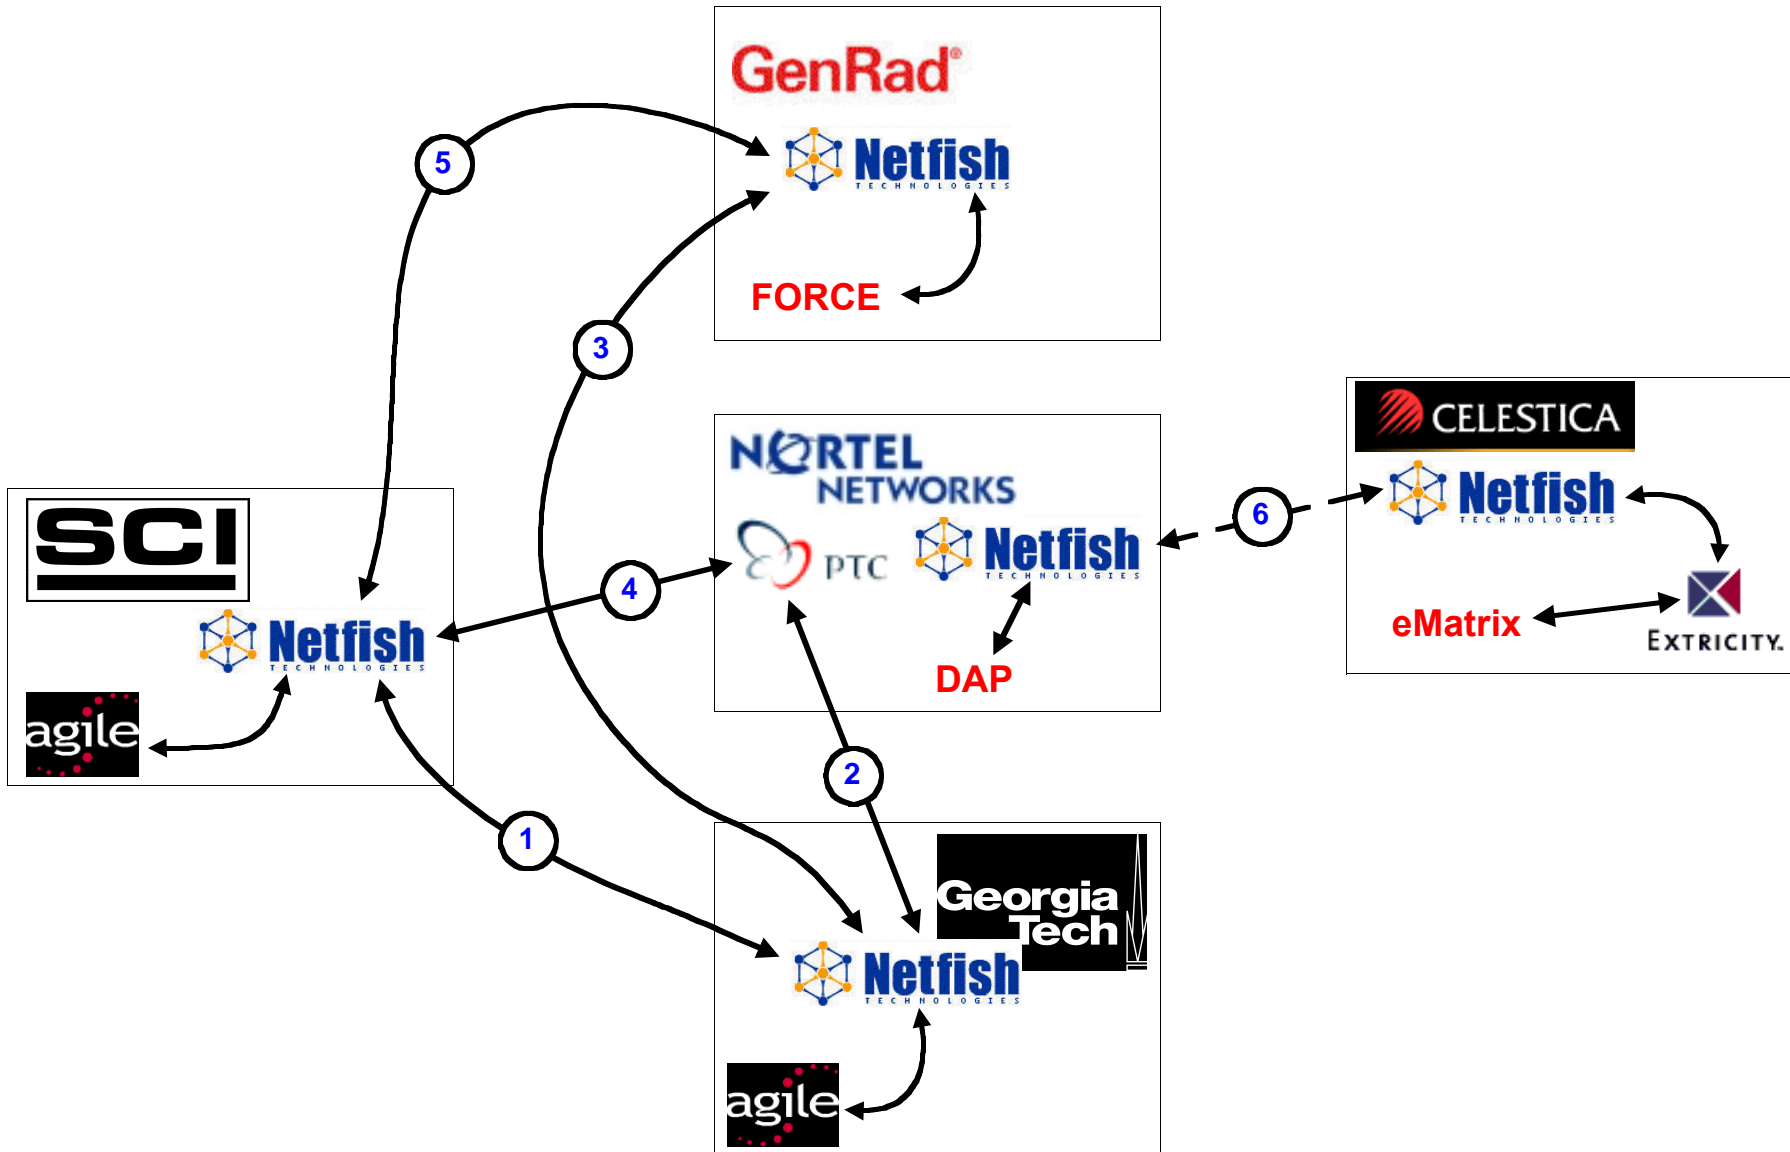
GenRad

Netfish
TECHNOLOGIES

FORCE

5

3

NORTEL NETWORKS

PTC

Netfish
TECHNOLOGIES

DAP

CELESTICA

Netfish
TECHNOLOGIES

6

eMatrix

EXTRICITY.

SCI

Netfish
TECHNOLOGIES

4

agile

2

1

Georgia Tech

Netfish
TECHNOLOGIES

agile